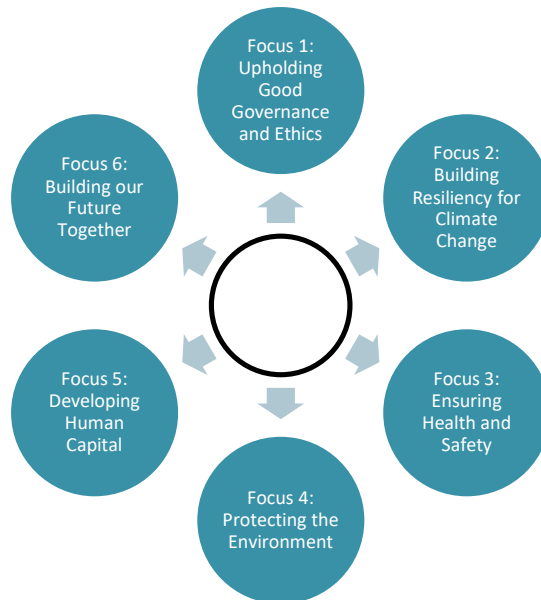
Focus 1: Upholding Good Governance and Ethics

Focus 2: Building Resiliency for Climate Change

Focus 3: Ensuring Health and Safety

Focus 4: Protecting the Environment

Focus 5: Developing Human Capital

Focus 6: Building our Future Together